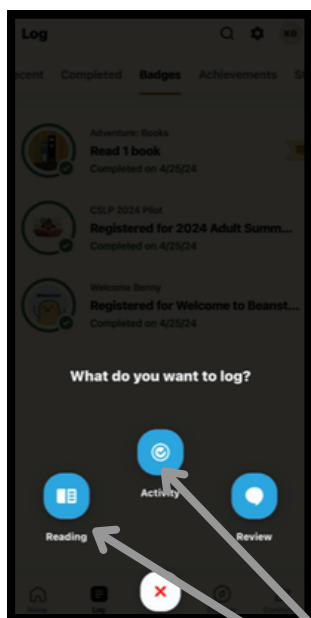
Log

KB

ecent Completed Badges Achievements St

Adventure: Books
Read 1 book
Completed on 4/25/24

CSLP 2024 Pilot
Registered for 2024 Adult Summ...
Completed on 4/25/24

Welcome Benny
Registered for Welcome to Beanst...
Completed on 4/25/24

What do you want to log?

Activity

Reading

Review

Home Log